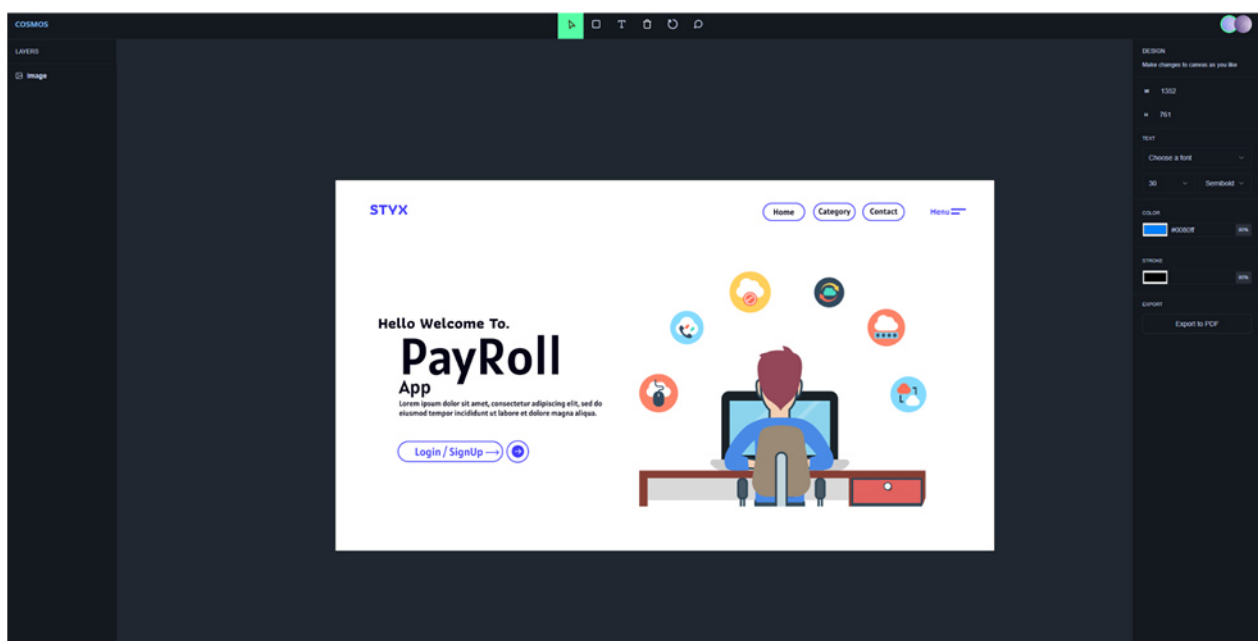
COSMOS

LAYERS

Image

DESIGN
Make changes to canvas as you like

W 1302

H 761

TEXT

Choose a font

30

Semibold

COLOR

#0080ff

80%

STROKE

80%

EXPORT

Export to PDF

STYX

Home

Category

Contact

Menu

Hello Welcome To.

PayRoll

App

Lorem ipsum dolor sit amet, consectetur adipiscing elit, sed do eiusmod tempor incididunt ut labore et dolore magna aliqua.

Login / SignUp ⟶